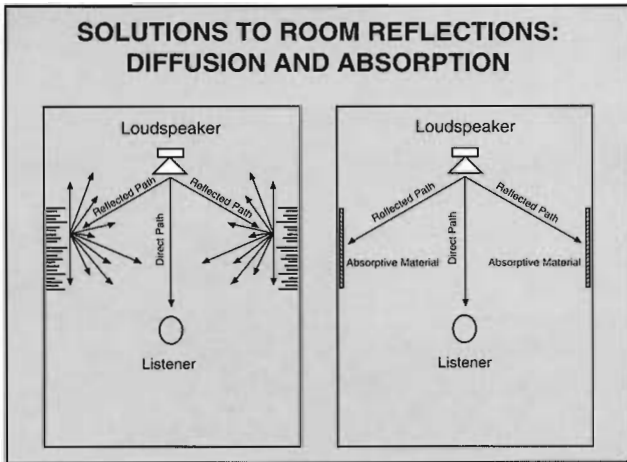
SOLUTIONS TO ROOM REFLECTIONS: DIFFUSION AND ABSORPTION

Loudspeaker

Reflected Path

Reflected Path

Direct Path

Listener

Loudspeaker

Reflected Path

Reflected Path

Direct Path

Absorptive Material

Absorptive Material

Listener